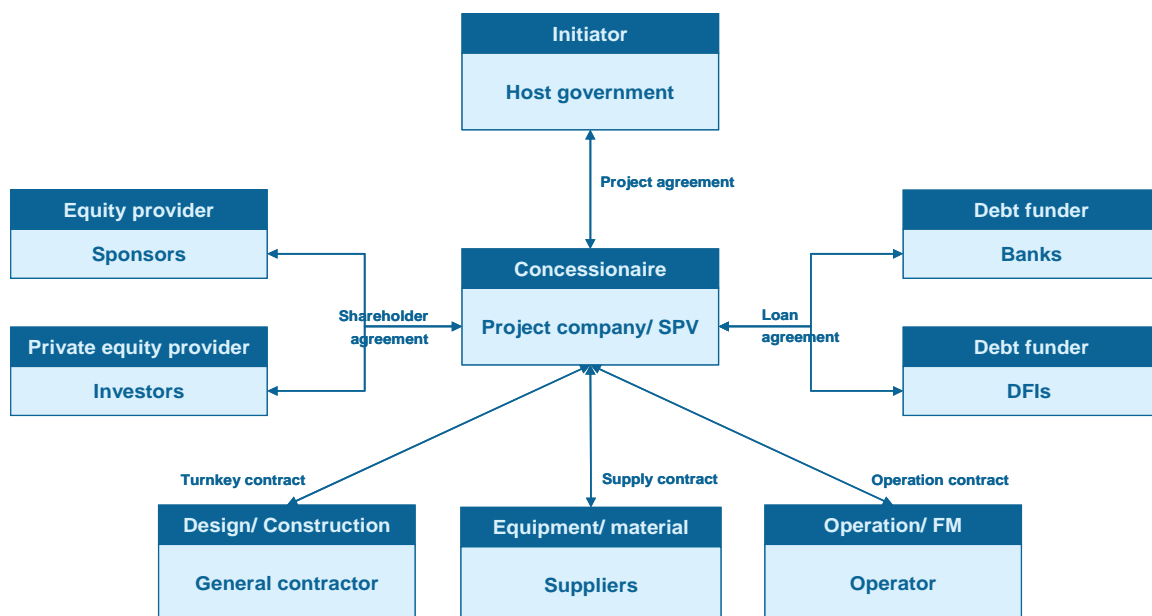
Initiator

Host government

Project agreement

Equity provider

Sponsors

Private equity provider

Investors

Shareholder agreement

Concessionaire

Project company/ SPV

Loan agreement

Debt funder

Banks

Debt funder

DFIs

Turnkey contract

Supply contract

Operation contract

Design/ Construction

General contractor

Equipment/ material

Suppliers

Operation/ FM

Operator